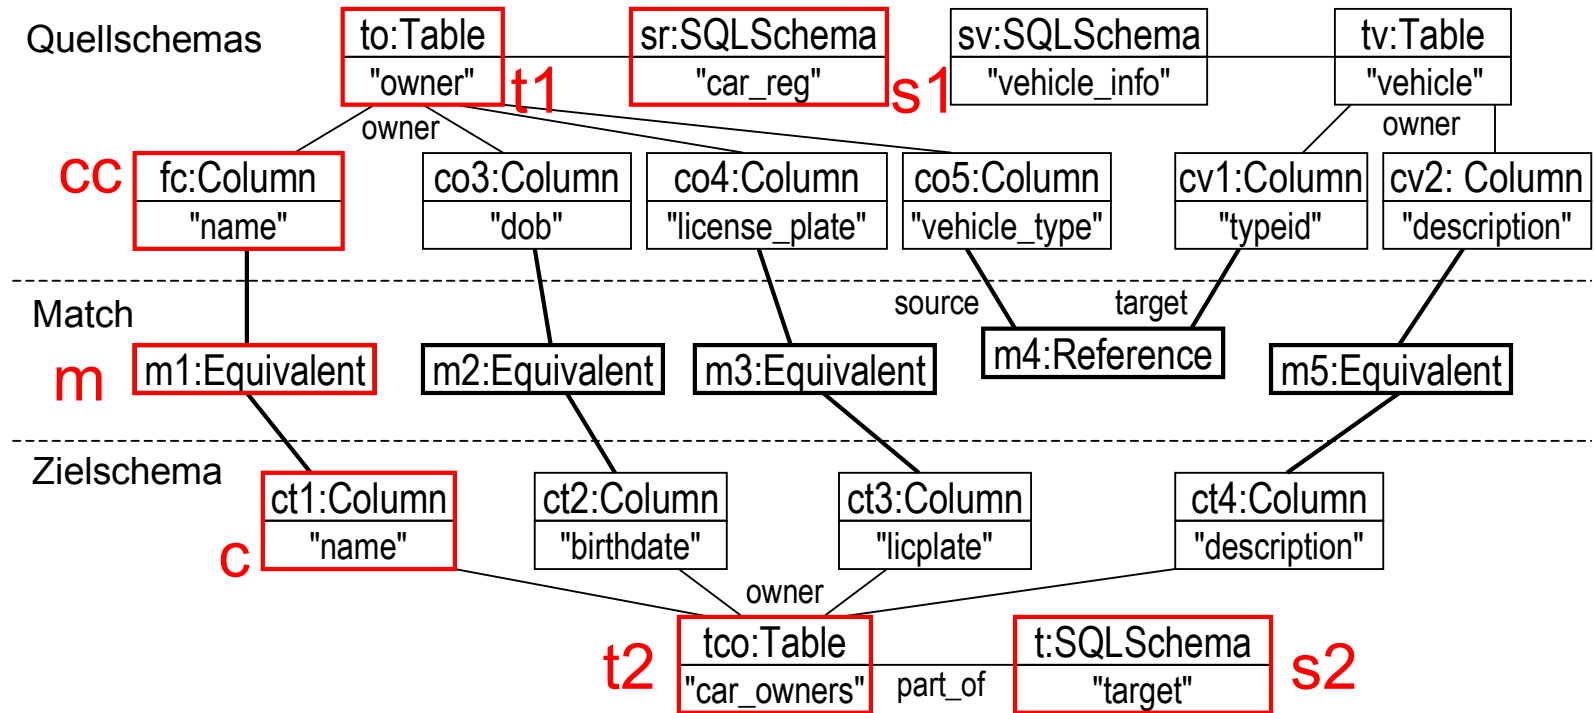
Quellschemas

to:Table
"owner"
t1

sr:SQLSchema
"car_reg"
s1

sv:SQLSchema
"vehicle_info"

tv:Table
"vehicle"

owner

owner

cc

fc:Column
"name"

co3:Column
"dob"

co4:Column
"license_plate"

co5:Column
"vehicle_type"

cv1:Column
"typeid"

cv2: Column
"description"

Match

source

target

m

m1:Equivalent

m2:Equivalent

m3:Equivalent

m4:Reference

m5:Equivalent

Zielschema

ct1:Column
"name"
c

ct2:Column
"birthdate"

ct3:Column
"licplate"

ct4:Column
"description"

owner

t2

tco:Table
"car_owners"

part_of

t:SQLSchema
"target"
s2